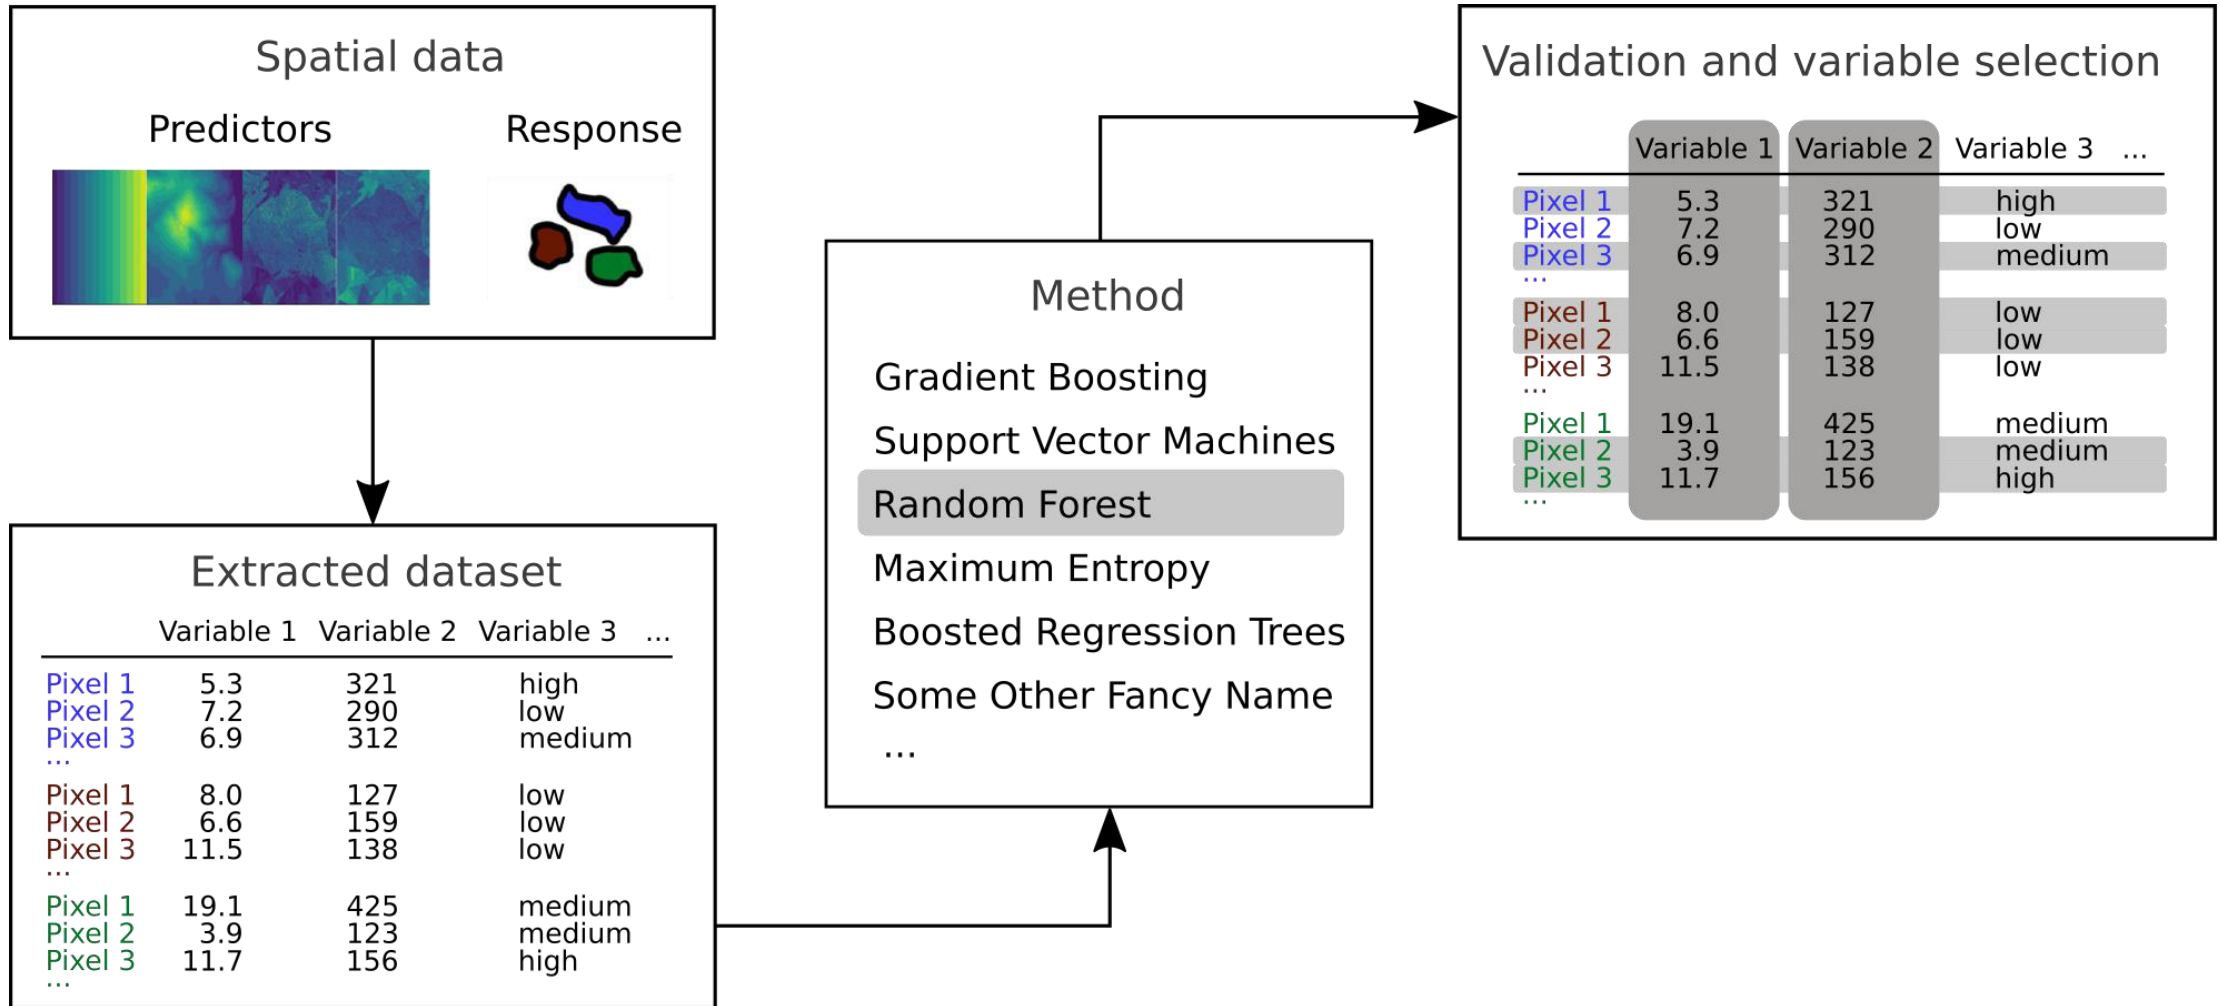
Spatial data

Predictors

Response

Extracted dataset

| | Variable 1 | Variable 2 | Variable 3 | ... |
|---|---|---|---|---|
| Pixel 1 | 5.3 | 321 | high | |
| Pixel 2 | 7.2 | 290 | low | |
| Pixel 3 | 6.9 | 312 | medium | |
| ... | | | | |
| Pixel 1 | 8.0 | 127 | low | |
| Pixel 2 | 6.6 | 159 | low | |
| Pixel 3 | 11.5 | 138 | low | |
| ... | | | | |
| Pixel 1 | 19.1 | 425 | medium | |
| Pixel 2 | 3.9 | 123 | medium | |
| Pixel 3 | 11.7 | 156 | high | |
| ... | | | | |

Method

Gradient Boosting

Support Vector Machines

Random Forest

Maximum Entropy

Boosted Regression Trees

Some Other Fancy Name

...

Validation and variable selection

| | Variable 1 | Variable 2 | Variable 3 | ... |
|---|---|---|---|---|
| Pixel 1 | 5.3 | 321 | high | |
| Pixel 2 | 7.2 | 290 | low | |
| Pixel 3 | 6.9 | 312 | medium | |
| ... | | | | |
| Pixel 1 | 8.0 | 127 | low | |
| Pixel 2 | 6.6 | 159 | low | |
| Pixel 3 | 11.5 | 138 | low | |
| ... | | | | |
| Pixel 1 | 19.1 | 425 | medium | |
| Pixel 2 | 3.9 | 123 | medium | |
| Pixel 3 | 11.7 | 156 | high | |
| ... | | | | |